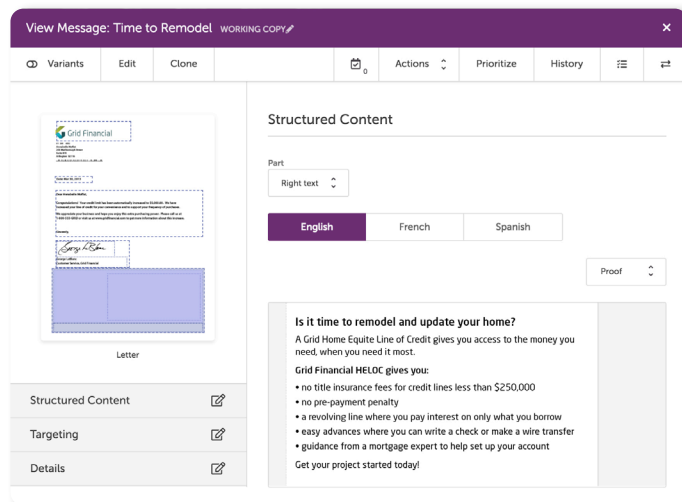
View Message: Time to Remodel WORKING COPY

×

Variants | Edit | Clone | 0 | Actions | Prioritize | History

Grid Financial

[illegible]

Letter

Structured Content

Targeting

Details

Structured Content

Part

Right text

English | French | Spanish

Proof

**Is it time to remodel and update your home?**

A Grid Home Equite Line of Credit gives you access to the money you need, when you need it most.

**Grid Financial HELOC gives you:**

• no title insurance fees for credit lines less than $250,000
• no pre-payment penalty
• a revolving line where you pay interest on only what you borrow
• easy advances where you can write a check or make a wire transfer
• guidance from a mortgage expert to help set up your account

Get your project started today!